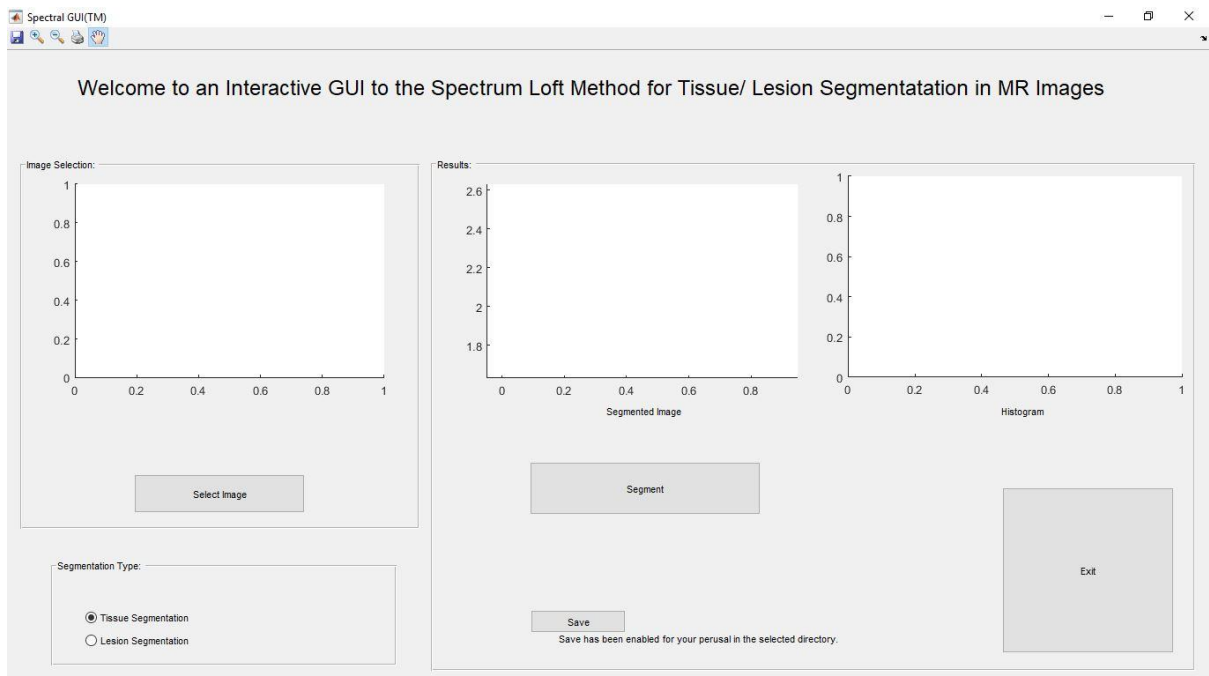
Spectral GUI(TM)

Welcome to an Interactive GUI to the Spectrum Loft Method for Tissue/ Lesion Segmentatation in MR Images

Image Selection:

1
0.8
0.6
0.4
0.2
0
0 0.2 0.4 0.6 0.8 1

Select Image

Segmentation Type:

Tissue Segmentation
Lesion Segmentation

Results:

2.6
2.4
2.2
2
1.8
0 0.2 0.4 0.6 0.8
Segmented Image

1
0.8
0.6
0.4
0.2
0
0 0.2 0.4 0.6 0.8 1
Histogram

Segment

Exit

Save
Save has been enabled for your perusal in the selected directory.